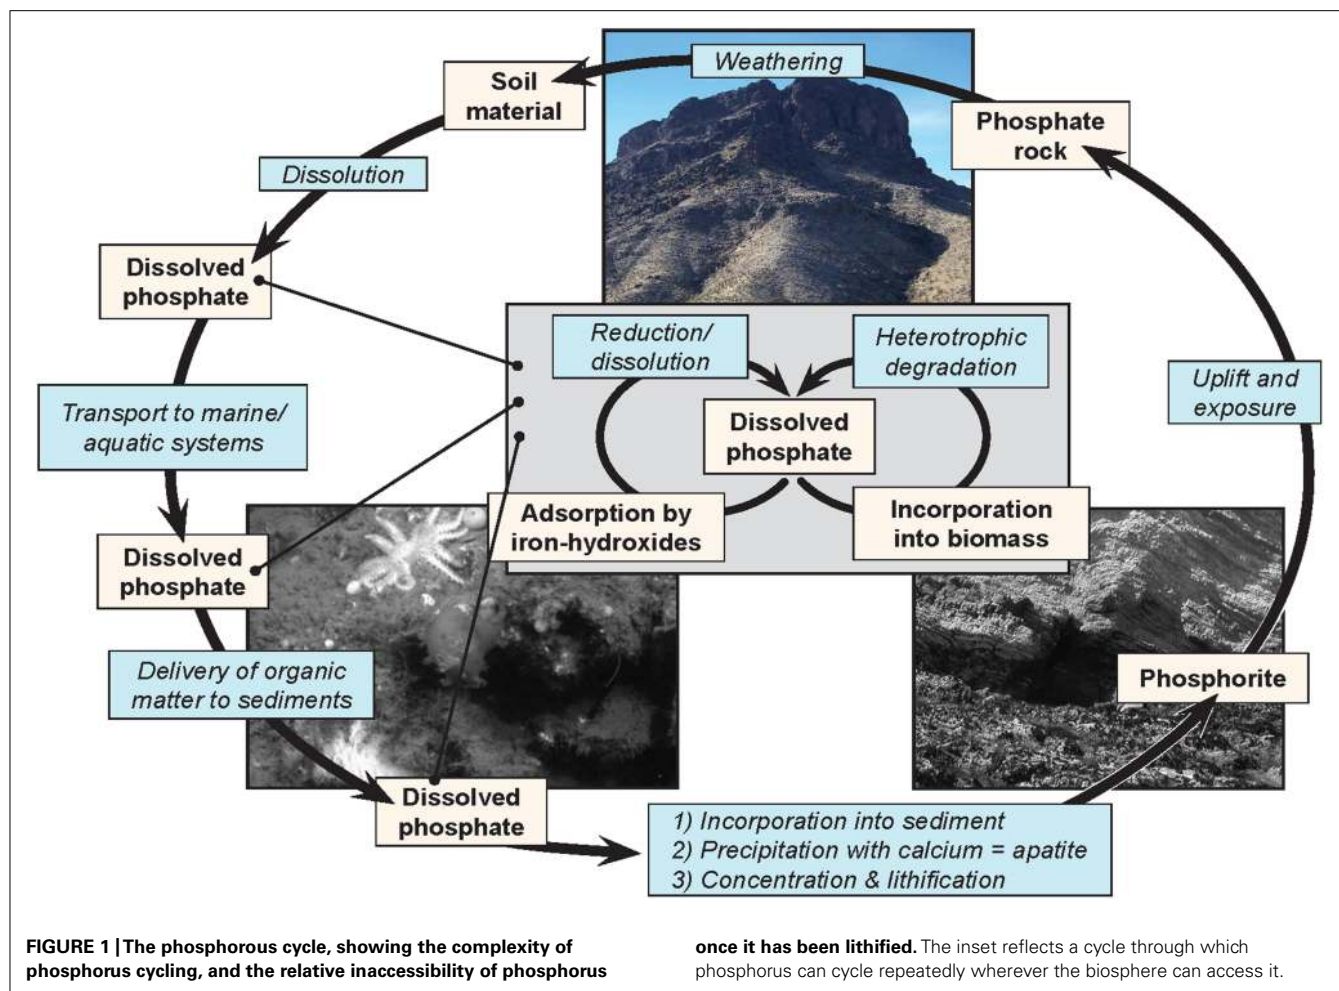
Weathering

Soil material

Phosphate rock

Dissolution

Dissolved phosphate

Reduction/ dissolution

Heterotrophic degradation

Dissolved phosphate

Uplift and exposure

Transport to marine/ aquatic systems

Adsorption by iron-hydroxides

Incorporation into biomass

Dissolved phosphate

Delivery of organic matter to sediments

Phosphorite

Dissolved phosphate

1) Incorporation into sediment
2) Precipitation with calcium = apatite
3) Concentration & lithification

**FIGURE 1 | The phosphorous cycle, showing the complexity of phosphorus cycling, and the relative inaccessibility of phosphorus once it has been lithified.** The inset reflects a cycle through which phosphorus can cycle repeatedly wherever the biosphere can access it.